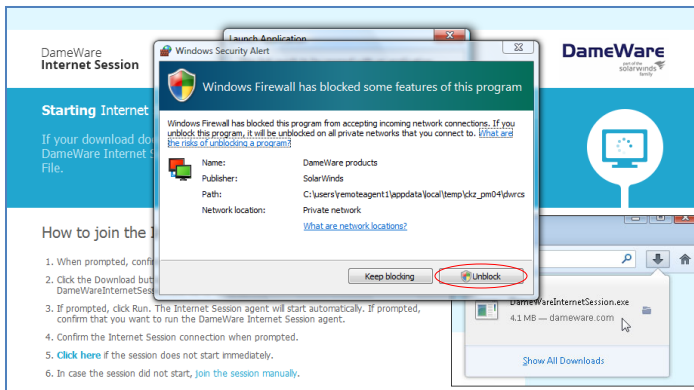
DameWare
Internet Session

Launch Application

Windows Security Alert

Windows Firewall has blocked some features of this program

Windows Firewall has blocked this program from accepting incoming network connections. If you unblock this program, it will be unblocked on all private networks that you connect to. What are the risks of unblocking a program?

Name: DameWare products
Publisher: SolarWinds
Path: C:\users\remoteagent1\appdata\local\temp\ckz_pm04\dwrcs
Network location: Private network

What are network locations?

Keep blocking
Unblock

DameWare
part of the solarwinds family

Starting Internet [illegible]

If your download do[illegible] DameWare Internet S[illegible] File.

How to join the I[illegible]

1. When prompted, confi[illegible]
2. Click the Download but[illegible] DameWareInternetSess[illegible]
3. If prompted, click Run. The Internet Session agent will start automatically. If prompted, confirm that you want to run the DameWare Internet Session agent.
4. Confirm the Internet Session connection when prompted.
5. Click here if the session does not start immediately.
6. In case the session did not start, join the session manually.

DameWareInternetSession.exe
4.1 MB — dameware.com

Show All Downloads